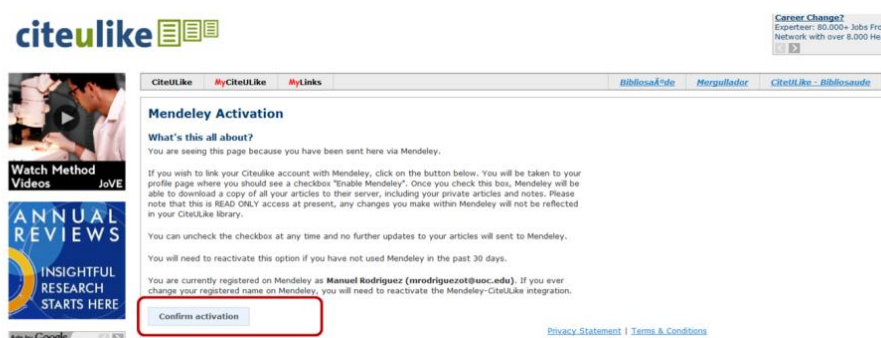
citeulike

Career Change?
Experteer: 80.000+ Jobs Fro
Network with over 8.000 He

Watch Method Videos JoVE

ANNUAL REVIEWS
INSIGHTFUL RESEARCH STARTS HERE

CiteULike | MyCiteULike | MyLinks | BibliosaÃºde | Mergullador | CiteULike - Bibliosaude

Mendeley Activation

What's this all about?

You are seeing this page because you have been sent here via Mendeley.

If you wish to link your Citeulike account with Mendeley, click on the button below. You will be taken to your profile page where you should see a checkbox "Enable Mendeley". Once you check this box, Mendeley will be able to download a copy of all your articles to their server, including your private articles and notes. Please note that this is READ ONLY access at present, any changes you make within Mendeley will not be reflected in your CiteULike library.

You can uncheck the checkbox at any time and no further updates to your articles will sent to Mendeley.

You will need to reactivate this option if you have not used Mendeley in the past 30 days.

You are currently registered on Mendeley as Manuel Rodriguez (mrodriguezot@uoc.edu). If you ever change your registered name on Mendeley, you will need to reactivate the Mendeley-CiteULike integration.

Confirm activation

Privacy Statement | Terms & Conditions